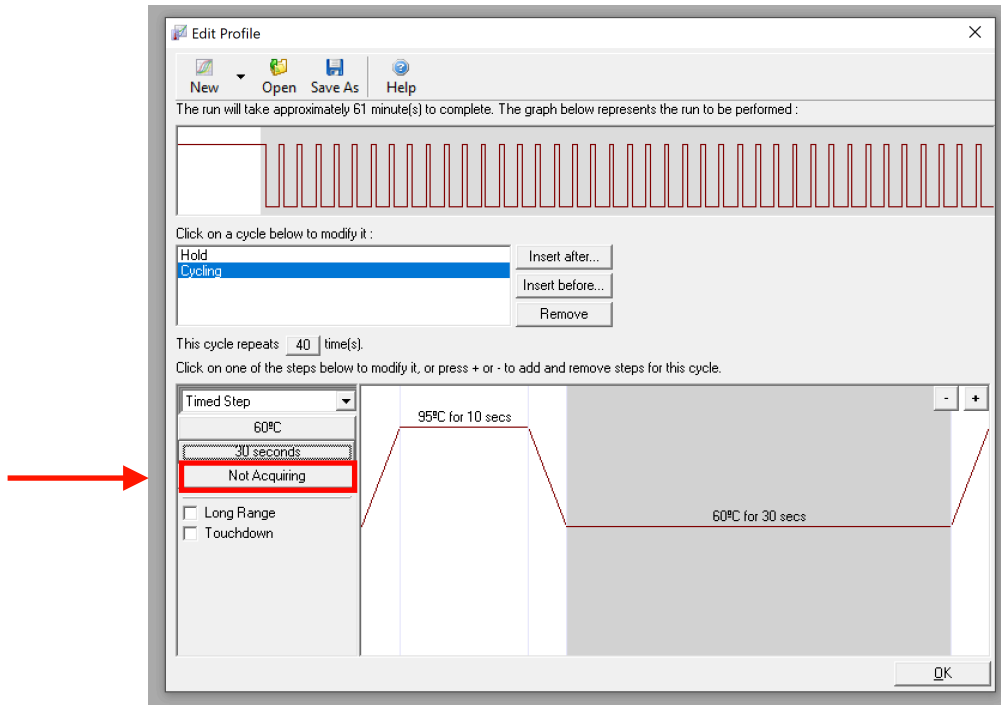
Edit Profile

New Open Save As Help

The run will take approximately 61 minute(s) to complete. The graph below represents the run to be performed :

Click on a cycle below to modify it :

Hold
Cycling

Insert after...
Insert before...
Remove

This cycle repeats 40 time(s).

Click on one of the steps below to modify it, or press + or - to add and remove steps for this cycle.

Timed Step
60ºC
30 seconds
Not Acquiring

Long Range
Touchdown

95ºC for 10 secs

60ºC for 30 secs

- +

OK